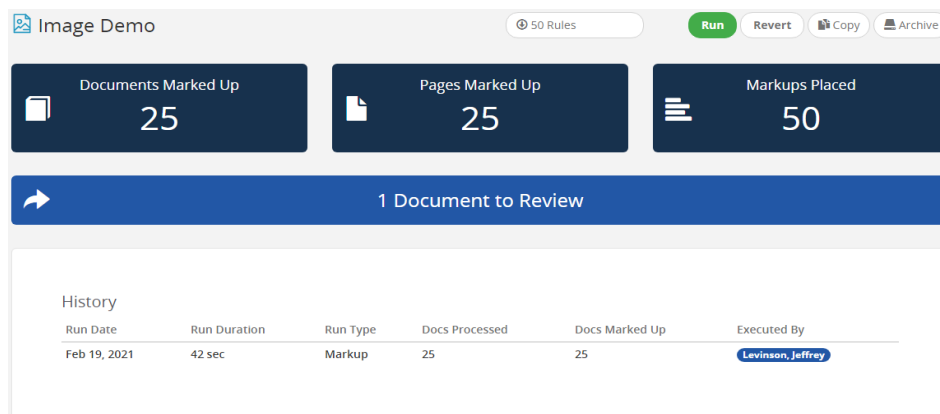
Image Demo

50 Rules

Run Revert Copy Archive

Documents Marked Up
25

Pages Marked Up
25

Markups Placed
50

1 Document to Review

History

| Run Date | Run Duration | Run Type | Docs Processed | Docs Marked Up | Executed By |
|---|---|---|---|---|---|
| Feb 19, 2021 | 42 sec | Markup | 25 | 25 | Levinson, Jeffrey |